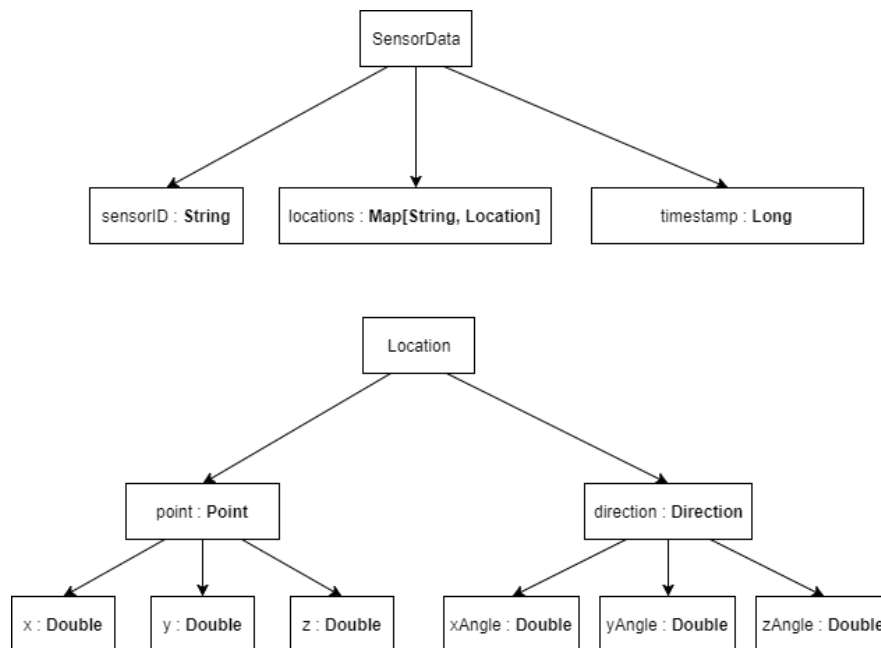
SensorData

sensorID : String

locations : Map[String, Location]

timestamp : Long

Location

point : Point

direction : Direction

x : Double

y : Double

z : Double

xAngle : Double

yAngle : Double

zAngle : Double